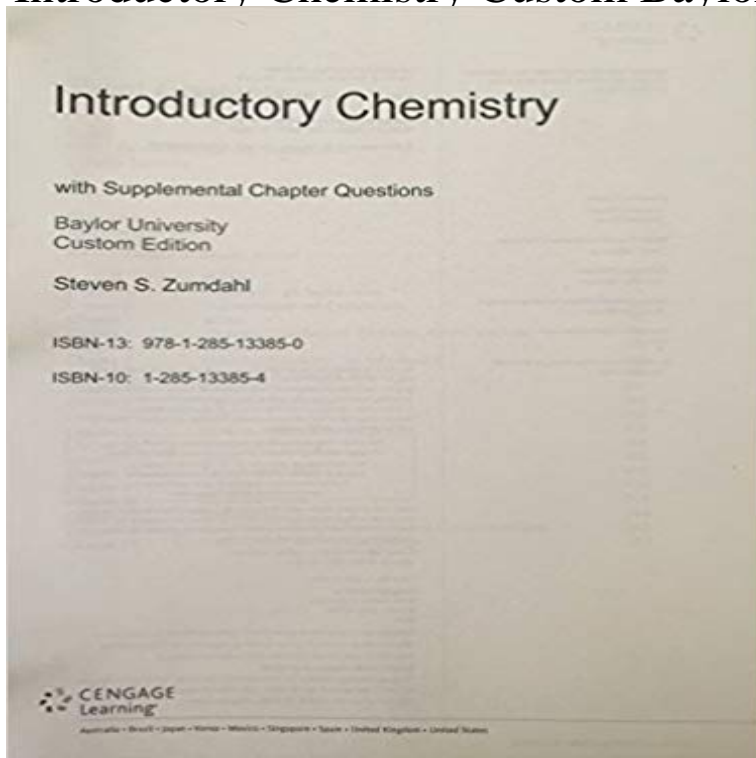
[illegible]

Introductory Chemistry

with Supplemental Chapter Questions

Baylor University
Custom Edition

Steven S. Zumdahl

ISBN-13: 978-1-285-13385-0

ISBN-10: 1-285-13385-4

CENGAGE Learning

Australia • Brazil • Japan • Korea • Mexico • Singapore • Spain • United Kingdom • United States